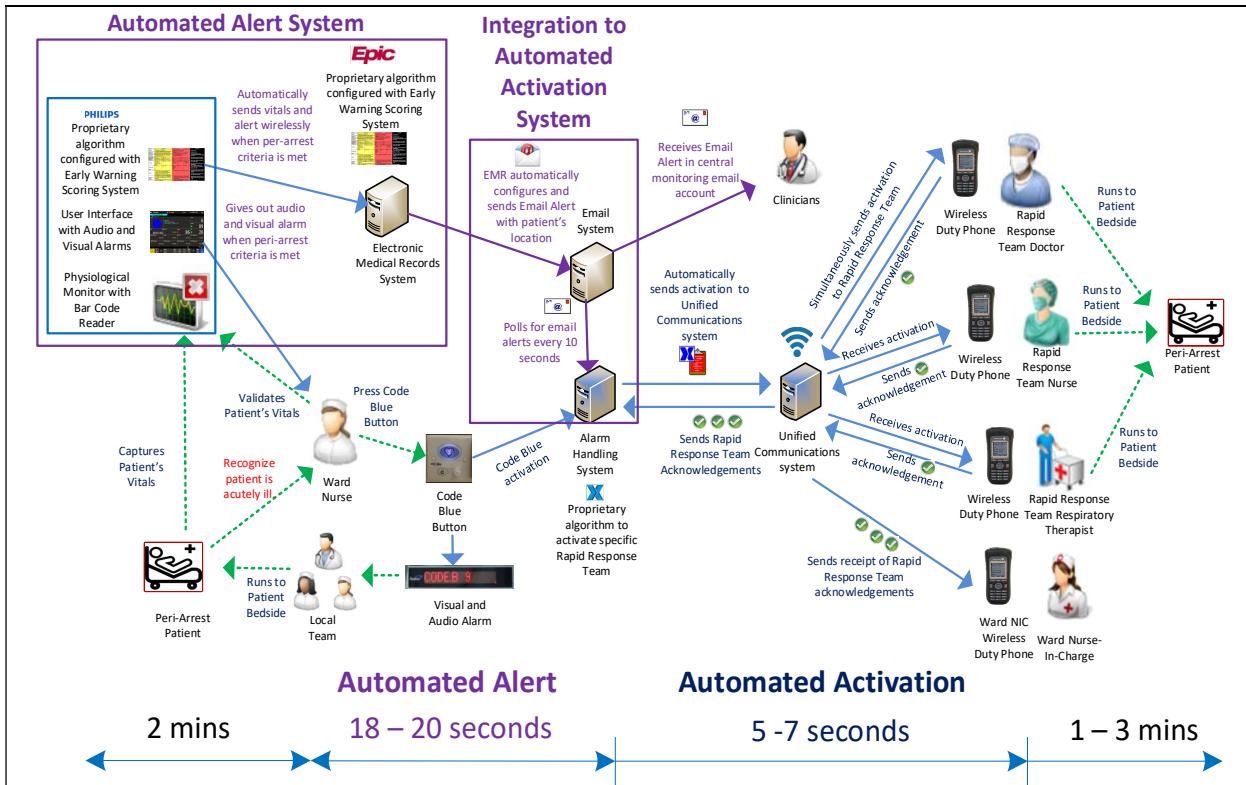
Automated Alert System

Epic

Proprietary algorithm configured with Early Warning Scoring System

PHILIPS

Proprietary algorithm configured with Early Warning Scoring System

User Interface with Audio and Visual Alarms

Physiological Monitor with Bar Code Reader

Automatically sends vitals and alert wirelessly when per-arrest criteria is met

Gives out audio and visual alarm when peri-arrest criteria is met

Electronic Medical Records System

Integration to Automated Activation System

EMR automatically configures and sends Email Alert with patient's location

Email System

Polls for email alerts every 10 seconds

Alarm Handling System

Proprietary algorithm to activate specific Rapid Response Team

Receives Email Alert in central monitoring email account

Clinicians

Automatically sends activation to Unified Communications system

Sends Rapid Response Team Acknowledgements

Unified Communications system

Simultaneously sends activation to Rapid Response Team

Sends acknowledgement

Wireless Duty Phone

Rapid Response Team Doctor

Receives activation

Sends acknowledgement

Wireless Duty Phone

Rapid Response Team Nurse

Receives activation

Sends acknowledgement

Wireless Duty Phone

Rapid Response Team Respiratory Therapist

Sends receipt of Rapid Response Team acknowledgements

Ward NIC Wireless Duty Phone

Ward Nurse-In-Charge

Runs to Patient Bedside

Runs to Patient Bedside

Runs to Patient Bedside

Peri-Arrest Patient

Validates Patient's Vitals

Press Code Blue Button

Ward Nurse

Recognize patient is acutely ill

Captures Patient's Vitals

Code Blue activation

Code Blue Button

CODE.B 9

Visual and Audio Alarm

Runs to Patient Bedside

Local Team

Peri-Arrest Patient

Automated Alert

Automated Activation

2 mins

18 – 20 seconds

5 -7 seconds

1 – 3 mins